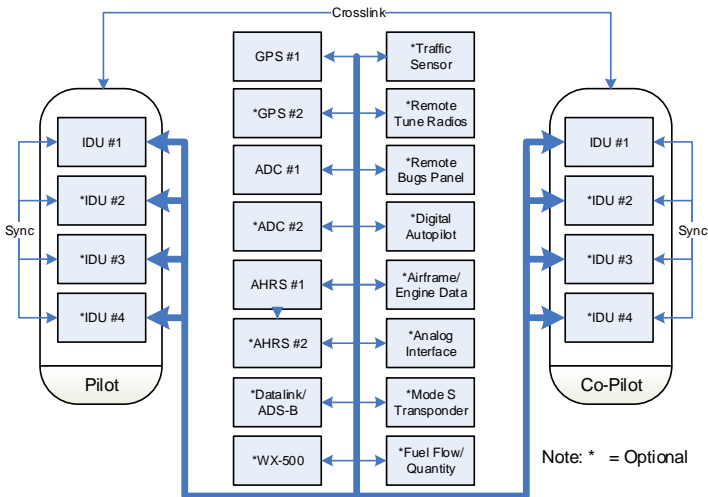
Crosslink

IDU #1
*IDU #2
*IDU #3
*IDU #4
Sync
Pilot

GPS #1
*GPS #2
ADC #1
*ADC #2
AHRS #1
*AHRS #2
*Datalink/ ADS-B
*WX-500

*Traffic Sensor
*Remote Tune Radios
*Remote Bugs Panel
*Digital Autopilot
*Airframe/ Engine Data
*Analog Interface
*Mode S Transponder
*Fuel Flow/ Quantity

IDU #1
*IDU #2
*IDU #3
*IDU #4
Sync
Co-Pilot

Note: * = Optional